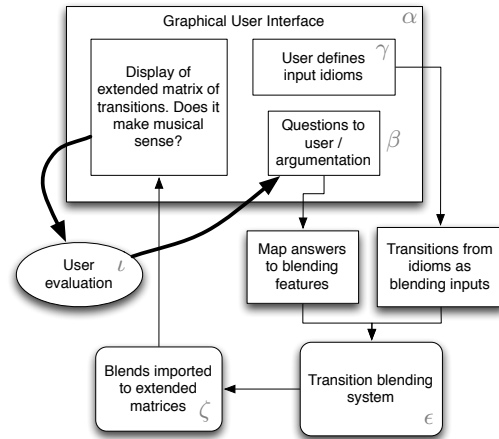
Graphical User Interface $\alpha$

Display of extended matrix of transitions. Does it make musical sense?

User defines input idioms $\gamma$

Questions to user / argumentation $\beta$

User evaluation $\iota$

Map answers to blending features

Transitions from idioms as blending inputs

Blends imported to extended matrices $\zeta$

Transition blending system $\epsilon$